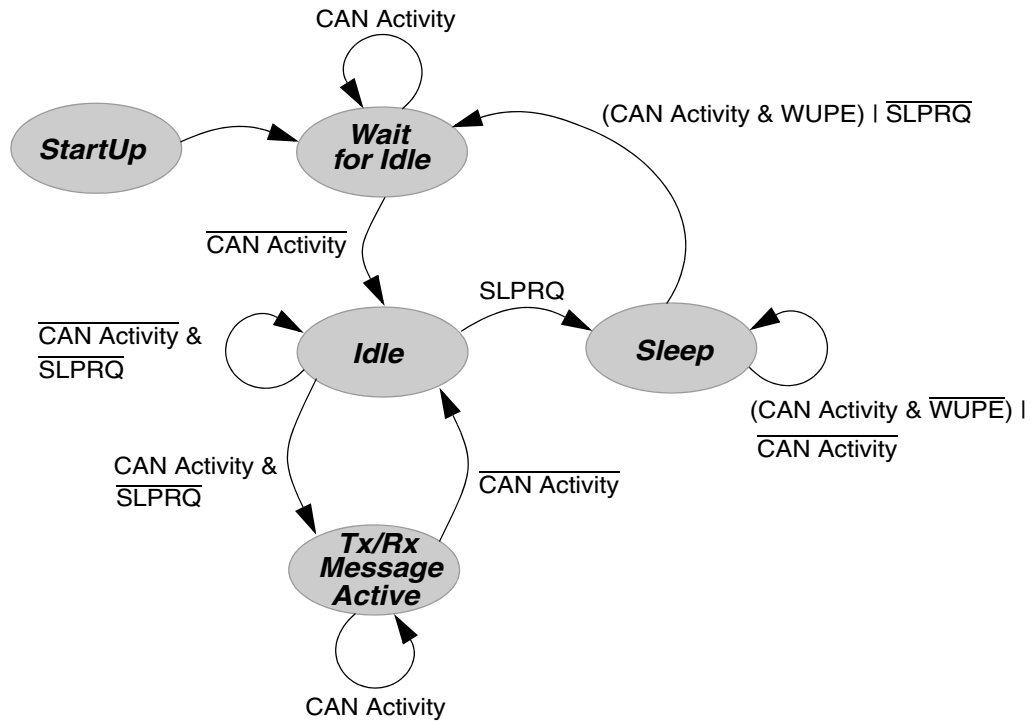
CAN Activity

StartUp

Wait for Idle

(CAN Activity & WUPE) | $\overline{\text{SLPRQ}}$

$\overline{\text{CAN Activity}}$

SLPRQ

$\overline{\text{CAN Activity}}$ & $\overline{\text{SLPRQ}}$

Idle

Sleep

(CAN Activity & $\overline{\text{WUPE}}$) | $\overline{\text{CAN Activity}}$

CAN Activity & $\overline{\text{SLPRQ}}$

$\overline{\text{CAN Activity}}$

Tx/Rx Message Active

CAN Activity